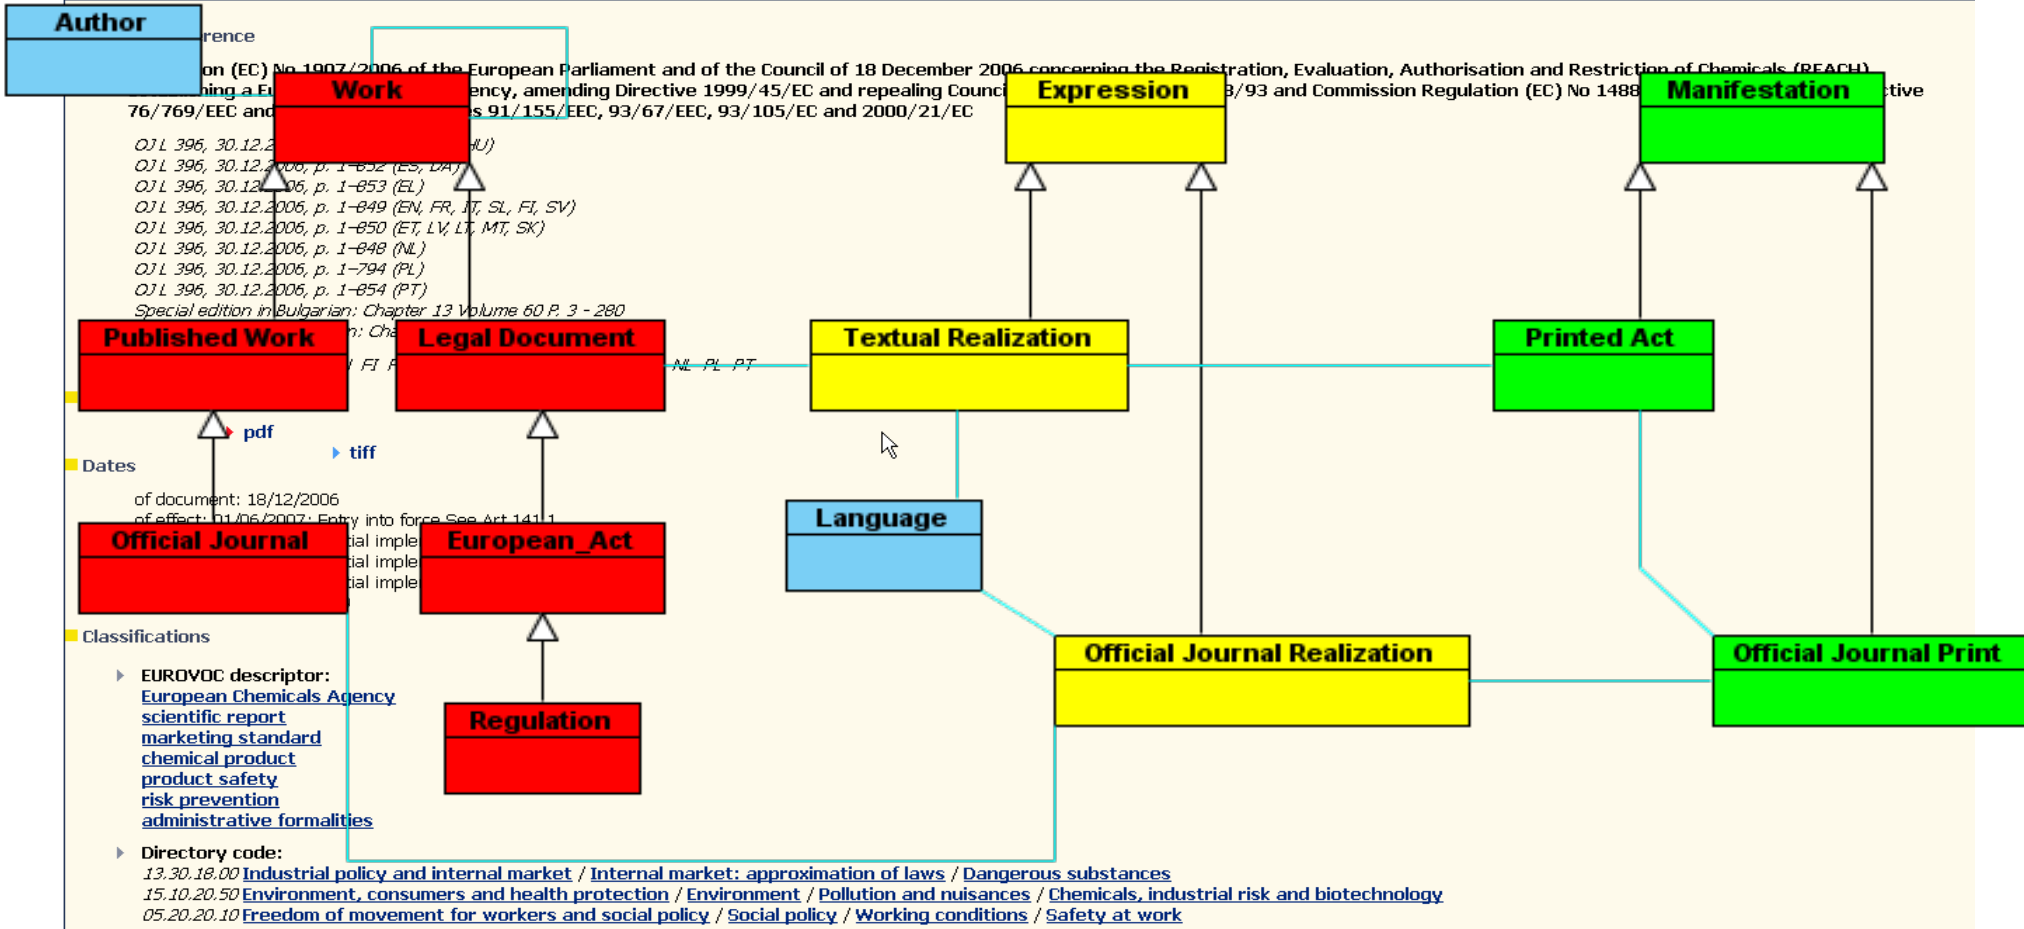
Author

rence

on (EC) No 1907/2006 of the European Parliament and of the Council of 18 December 2006 concerning the Registration, Evaluation, Authorisation and Restriction of Chemicals (REACH)

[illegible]ing a E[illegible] ency, amending Directive 1999/45/EC and repealing Counci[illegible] 3/93 and Commission Regulation (EC) No 1488 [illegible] ctive 76/769/EEC and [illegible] s 91/155/EEC, 93/67/EEC, 93/105/EC and 2000/21/EC

Work

Expression

Manifestation

OJ L 396, 30.12.2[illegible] HU)
OJ L 396, 30.12.2006, p. 1–852 (ES, DA)
OJ L 396, 30.12.2006, p. 1–853 (EL)
OJ L 396, 30.12.2006, p. 1–849 (EN, FR, IT, SL, FI, SV)
OJ L 396, 30.12.2006, p. 1–850 (ET, LV, LT, MT, SK)
OJ L 396, 30.12.2006, p. 1–848 (NL)
OJ L 396, 30.12.2006, p. 1–794 (PL)
OJ L 396, 30.12.2006, p. 1–854 (PT)
Special edition in Bulgarian: Chapter 13 Volume 60 P. 3 - 280

Published Work

Legal Document

Textual Realization

Printed Act

NL PL PT

pdf

tiff

Dates

of document: 18/12/2006
of effect: 01/06/2007; Entry into force See Art 141.1

Official Journal

European_Act

Language

Classifications

Official Journal Realization

Official Journal Print

EUROVOC descriptor:
European Chemicals Agency
scientific report
marketing standard
chemical product
product safety
risk prevention
administrative formalities

Regulation

Directory code:
13.30.18.00 Industrial policy and internal market / Internal market: approximation of laws / Dangerous substances
15.10.20.50 Environment, consumers and health protection / Environment / Pollution and nuisances / Chemicals, industrial risk and biotechnology
05.20.20.10 Freedom of movement for workers and social policy / Social policy / Working conditions / Safety at work